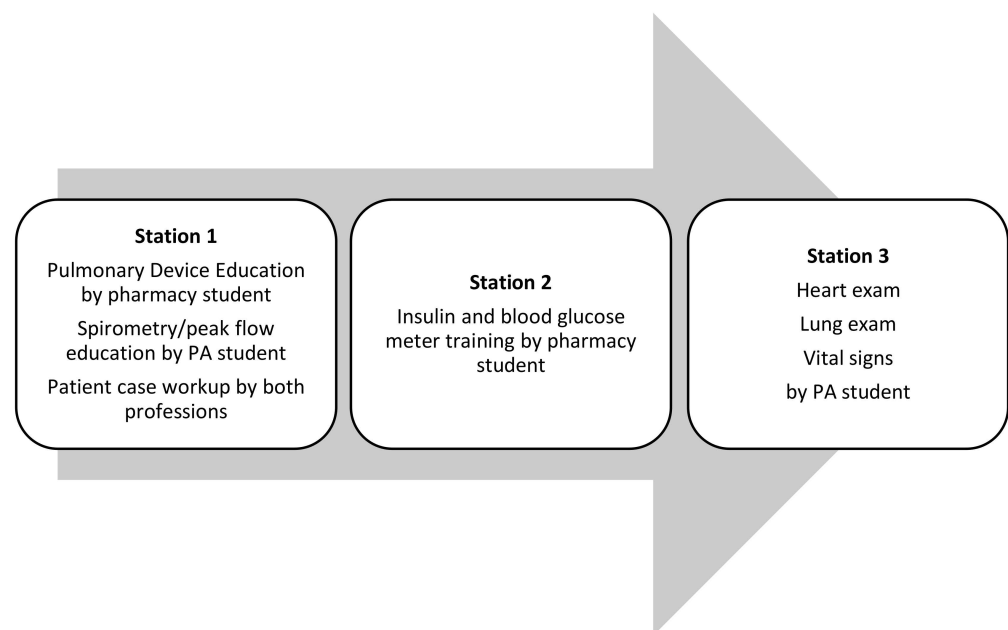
**Station 1**
Pulmonary Device Education by pharmacy student
Spirometry/peak flow education by PA student
Patient case workup by both professions

**Station 2**
Insulin and blood glucose meter training by pharmacy student

**Station 3**
Heart exam
Lung exam
Vital signs
by PA student